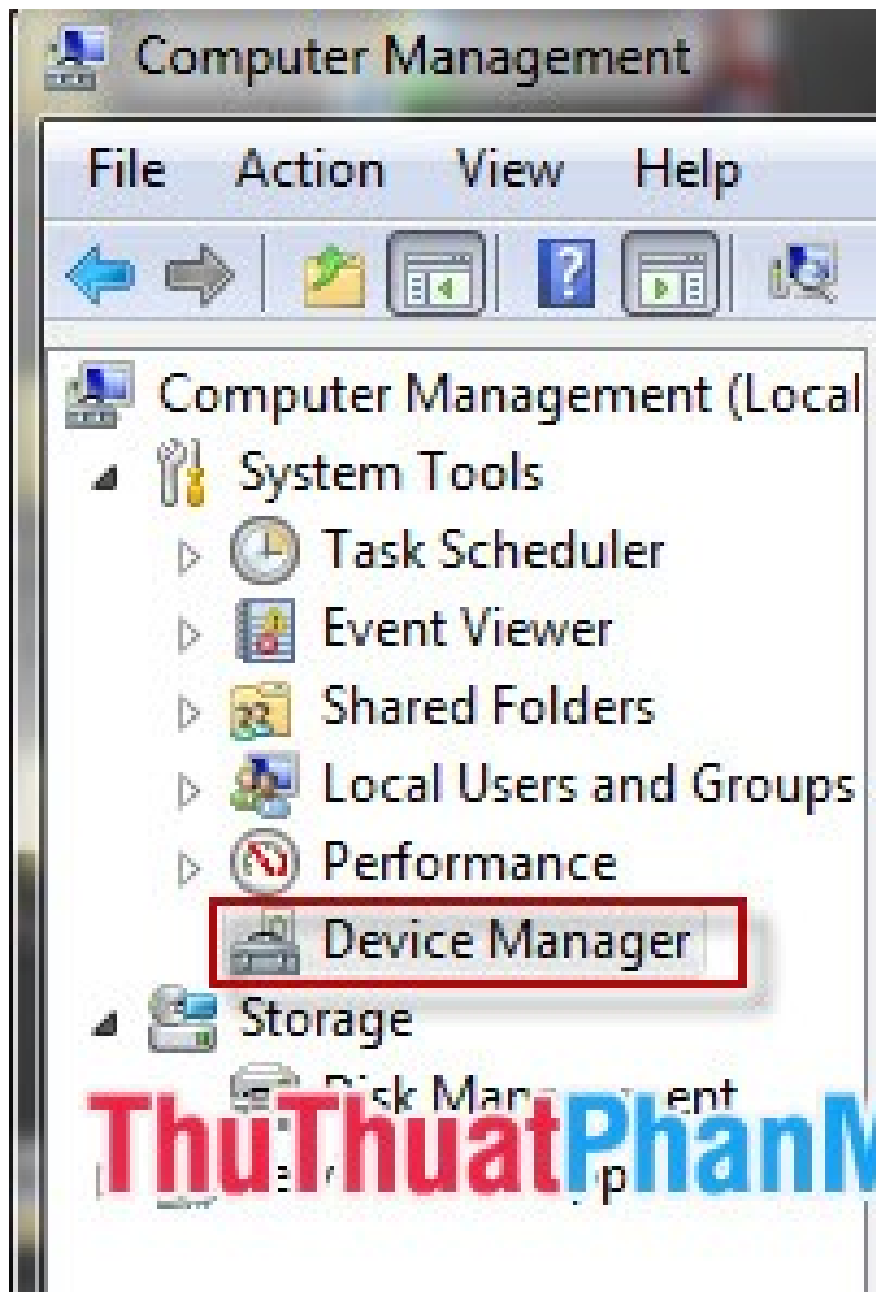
Computer Management

File Action View Help

Computer Management (Local

System Tools

Task Scheduler

Event Viewer

Shared Folders

Local Users and Groups

Performance

Device Manager

Storage

Disk Management

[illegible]

ThuThuatPhanM